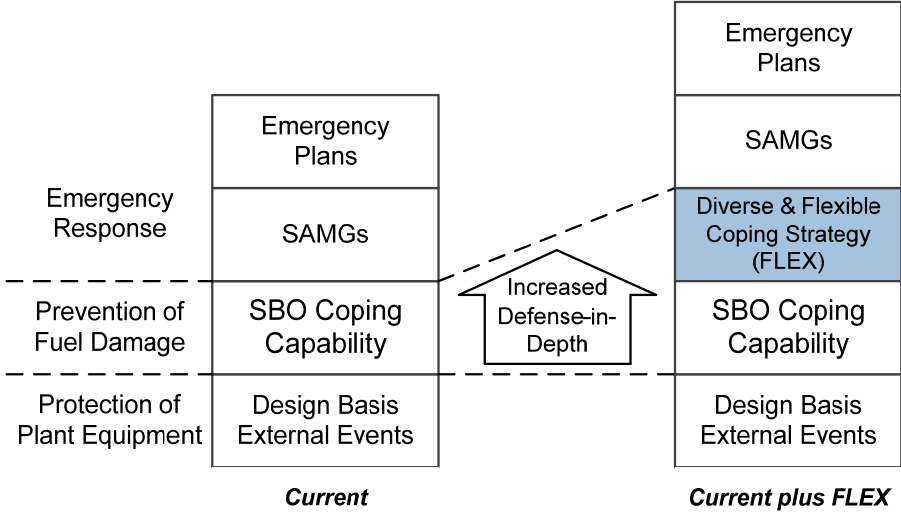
Emergency Response

Prevention of Fuel Damage

Protection of Plant Equipment

Emergency Plans

SAMGs

SBO Coping Capability

Design Basis External Events

Current

Increased Defense-in-Depth

Emergency Plans

SAMGs

Diverse & Flexible Coping Strategy (FLEX)

SBO Coping Capability

Design Basis External Events

Current plus FLEX